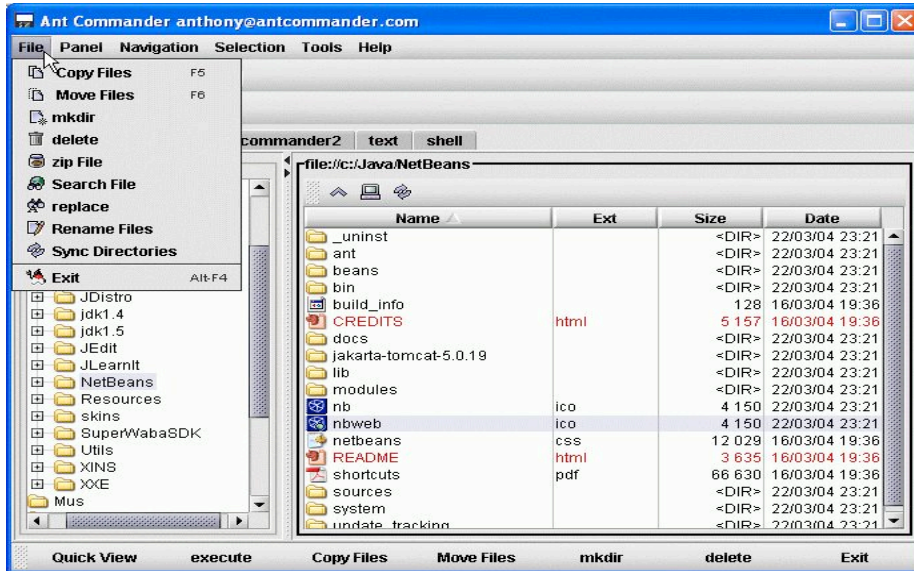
Ant Commander anthony@antcommander.com

File Panel Navigation Selection Tools Help

Copy Files F5
Move Files F6
mkdir
delete
zip File
Search File
replace
Rename Files
Sync Directories
Exit Alt-F4

commander2 text shell

JDistro
jdk1.4
jdk1.5
JEdit
JLearnIt
NetBeans
Resources
skins
SuperWabaSDK
Utils
XINS
XXE
Mus

file://c:/Java/NetBeans

| Name | Ext | Size | Date |
|---|---|---|---|
| _uninst | | <DIR> | 22/03/04 23:21 |
| ant | | <DIR> | 22/03/04 23:21 |
| beans | | <DIR> | 22/03/04 23:21 |
| bin | | <DIR> | 22/03/04 23:21 |
| build_info | | 128 | 16/03/04 19:36 |
| CREDITS | html | 5 157 | 16/03/04 19:36 |
| docs | | <DIR> | 22/03/04 23:21 |
| jakarta-tomcat-5.0.19 | | <DIR> | 22/03/04 23:21 |
| lib | | <DIR> | 22/03/04 23:21 |
| modules | | <DIR> | 22/03/04 23:21 |
| nb | ico | 4 150 | 22/03/04 23:21 |
| nbweb | ico | 4 150 | 22/03/04 23:21 |
| netbeans | css | 12 029 | 16/03/04 19:36 |
| README | html | 3 635 | 16/03/04 19:36 |
| shortcuts | pdf | 66 630 | 16/03/04 19:36 |
| sources | | <DIR> | 22/03/04 23:21 |
| system | | <DIR> | 22/03/04 23:21 |
| update_tracking | | <DIR> | 22/03/04 23:21 |

Quick View execute Copy Files Move Files mkdir delete Exit